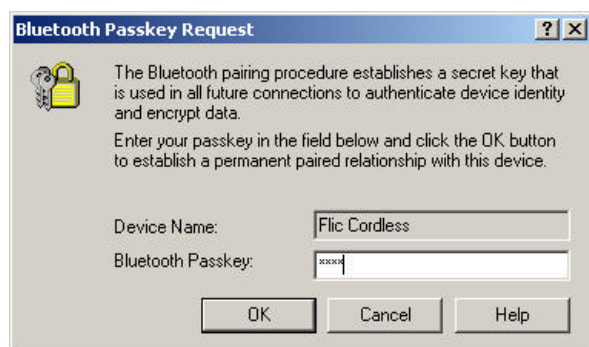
Bluetooth Passkey Request

?

X

The Bluetooth pairing procedure establishes a secret key that is used in all future connections to authenticate device identity and encrypt data.

Enter your passkey in the field below and click the OK button to establish a permanent paired relationship with this device.

Device Name: Flic Cordless

Bluetooth Passkey: ****

OK

Cancel

Help